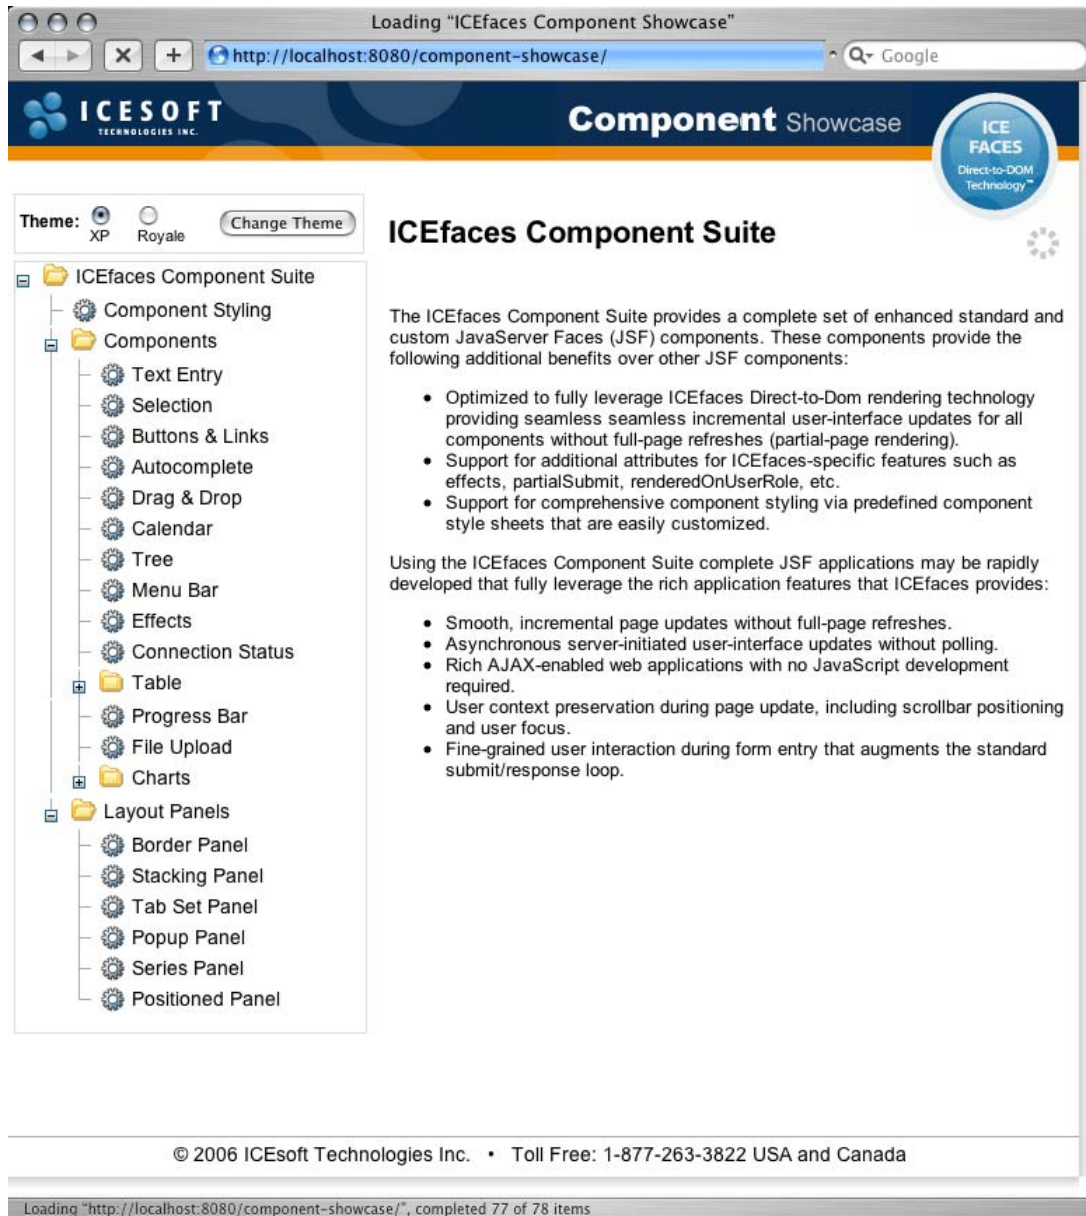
Loading "ICEfaces Component Showcase"

http://localhost:8080/component-showcase/

Google

ICESOFT TECHNOLOGIES INC.

Component Showcase

ICE FACES Direct-to-DOM Technology™

Theme: XP Royale Change Theme

ICEfaces Component Suite
Component Styling
Components
Text Entry
Selection
Buttons & Links
Autocomplete
Drag & Drop
Calendar
Tree
Menu Bar
Effects
Connection Status
Table
Progress Bar
File Upload
Charts
Layout Panels
Border Panel
Stacking Panel
Tab Set Panel
Popup Panel
Series Panel
Positioned Panel

ICEfaces Component Suite

The ICEfaces Component Suite provides a complete set of enhanced standard and custom JavaServer Faces (JSF) components. These components provide the following additional benefits over other JSF components:

- Optimized to fully leverage ICEfaces Direct-to-Dom rendering technology providing seamless seamless incremental user-interface updates for all components without full-page refreshes (partial-page rendering).
- Support for additional attributes for ICEfaces-specific features such as effects, partialSubmit, renderedOnUserRole, etc.
- Support for comprehensive component styling via predefined component style sheets that are easily customized.

Using the ICEfaces Component Suite complete JSF applications may be rapidly developed that fully leverage the rich application features that ICEfaces provides:

- Smooth, incremental page updates without full-page refreshes.
- Asynchronous server-initiated user-interface updates without polling.
- Rich AJAX-enabled web applications with no JavaScript development required.
- User context preservation during page update, including scrollbar positioning and user focus.
- Fine-grained user interaction during form entry that augments the standard submit/response loop.

© 2006 ICEsoft Technologies Inc. • Toll Free: 1-877-263-3822 USA and Canada

Loading "http://localhost:8080/component-showcase/", completed 77 of 78 items